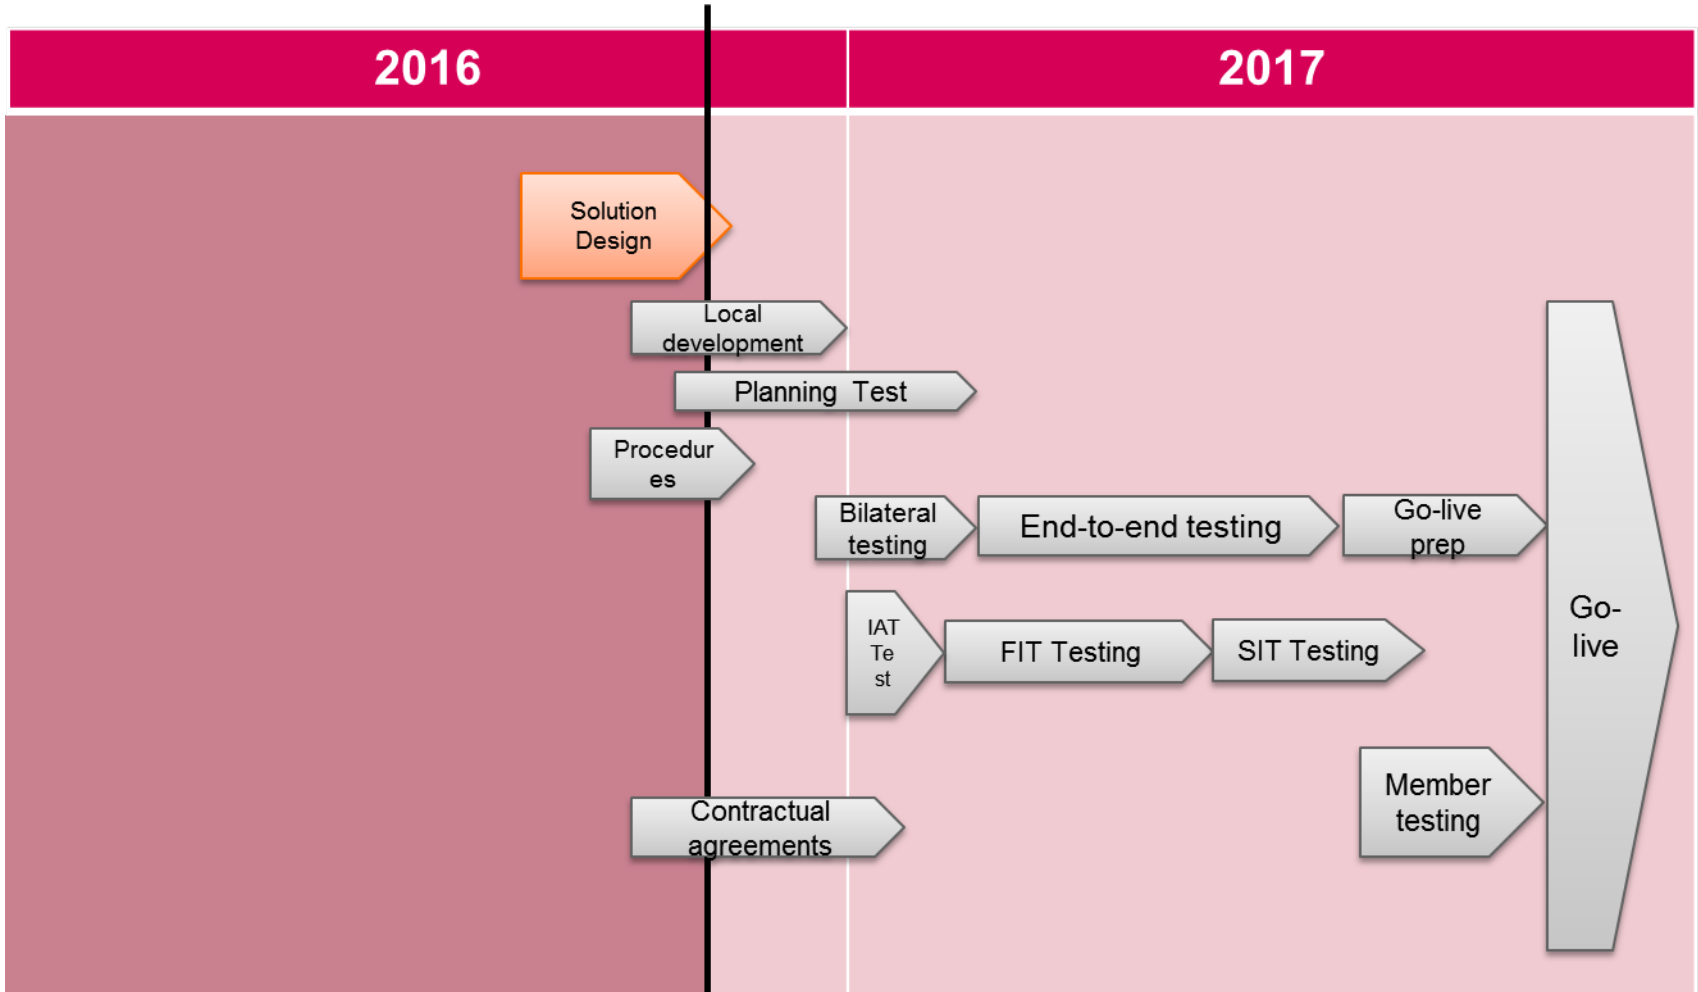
2016

2017

Solution Design

Local development

Planning Test

Procedur es

Bilateral testing

End-to-end testing

Go-live prep

Go- live

IAT Te st

FIT Testing

SIT Testing

Member testing

Contractual agreements